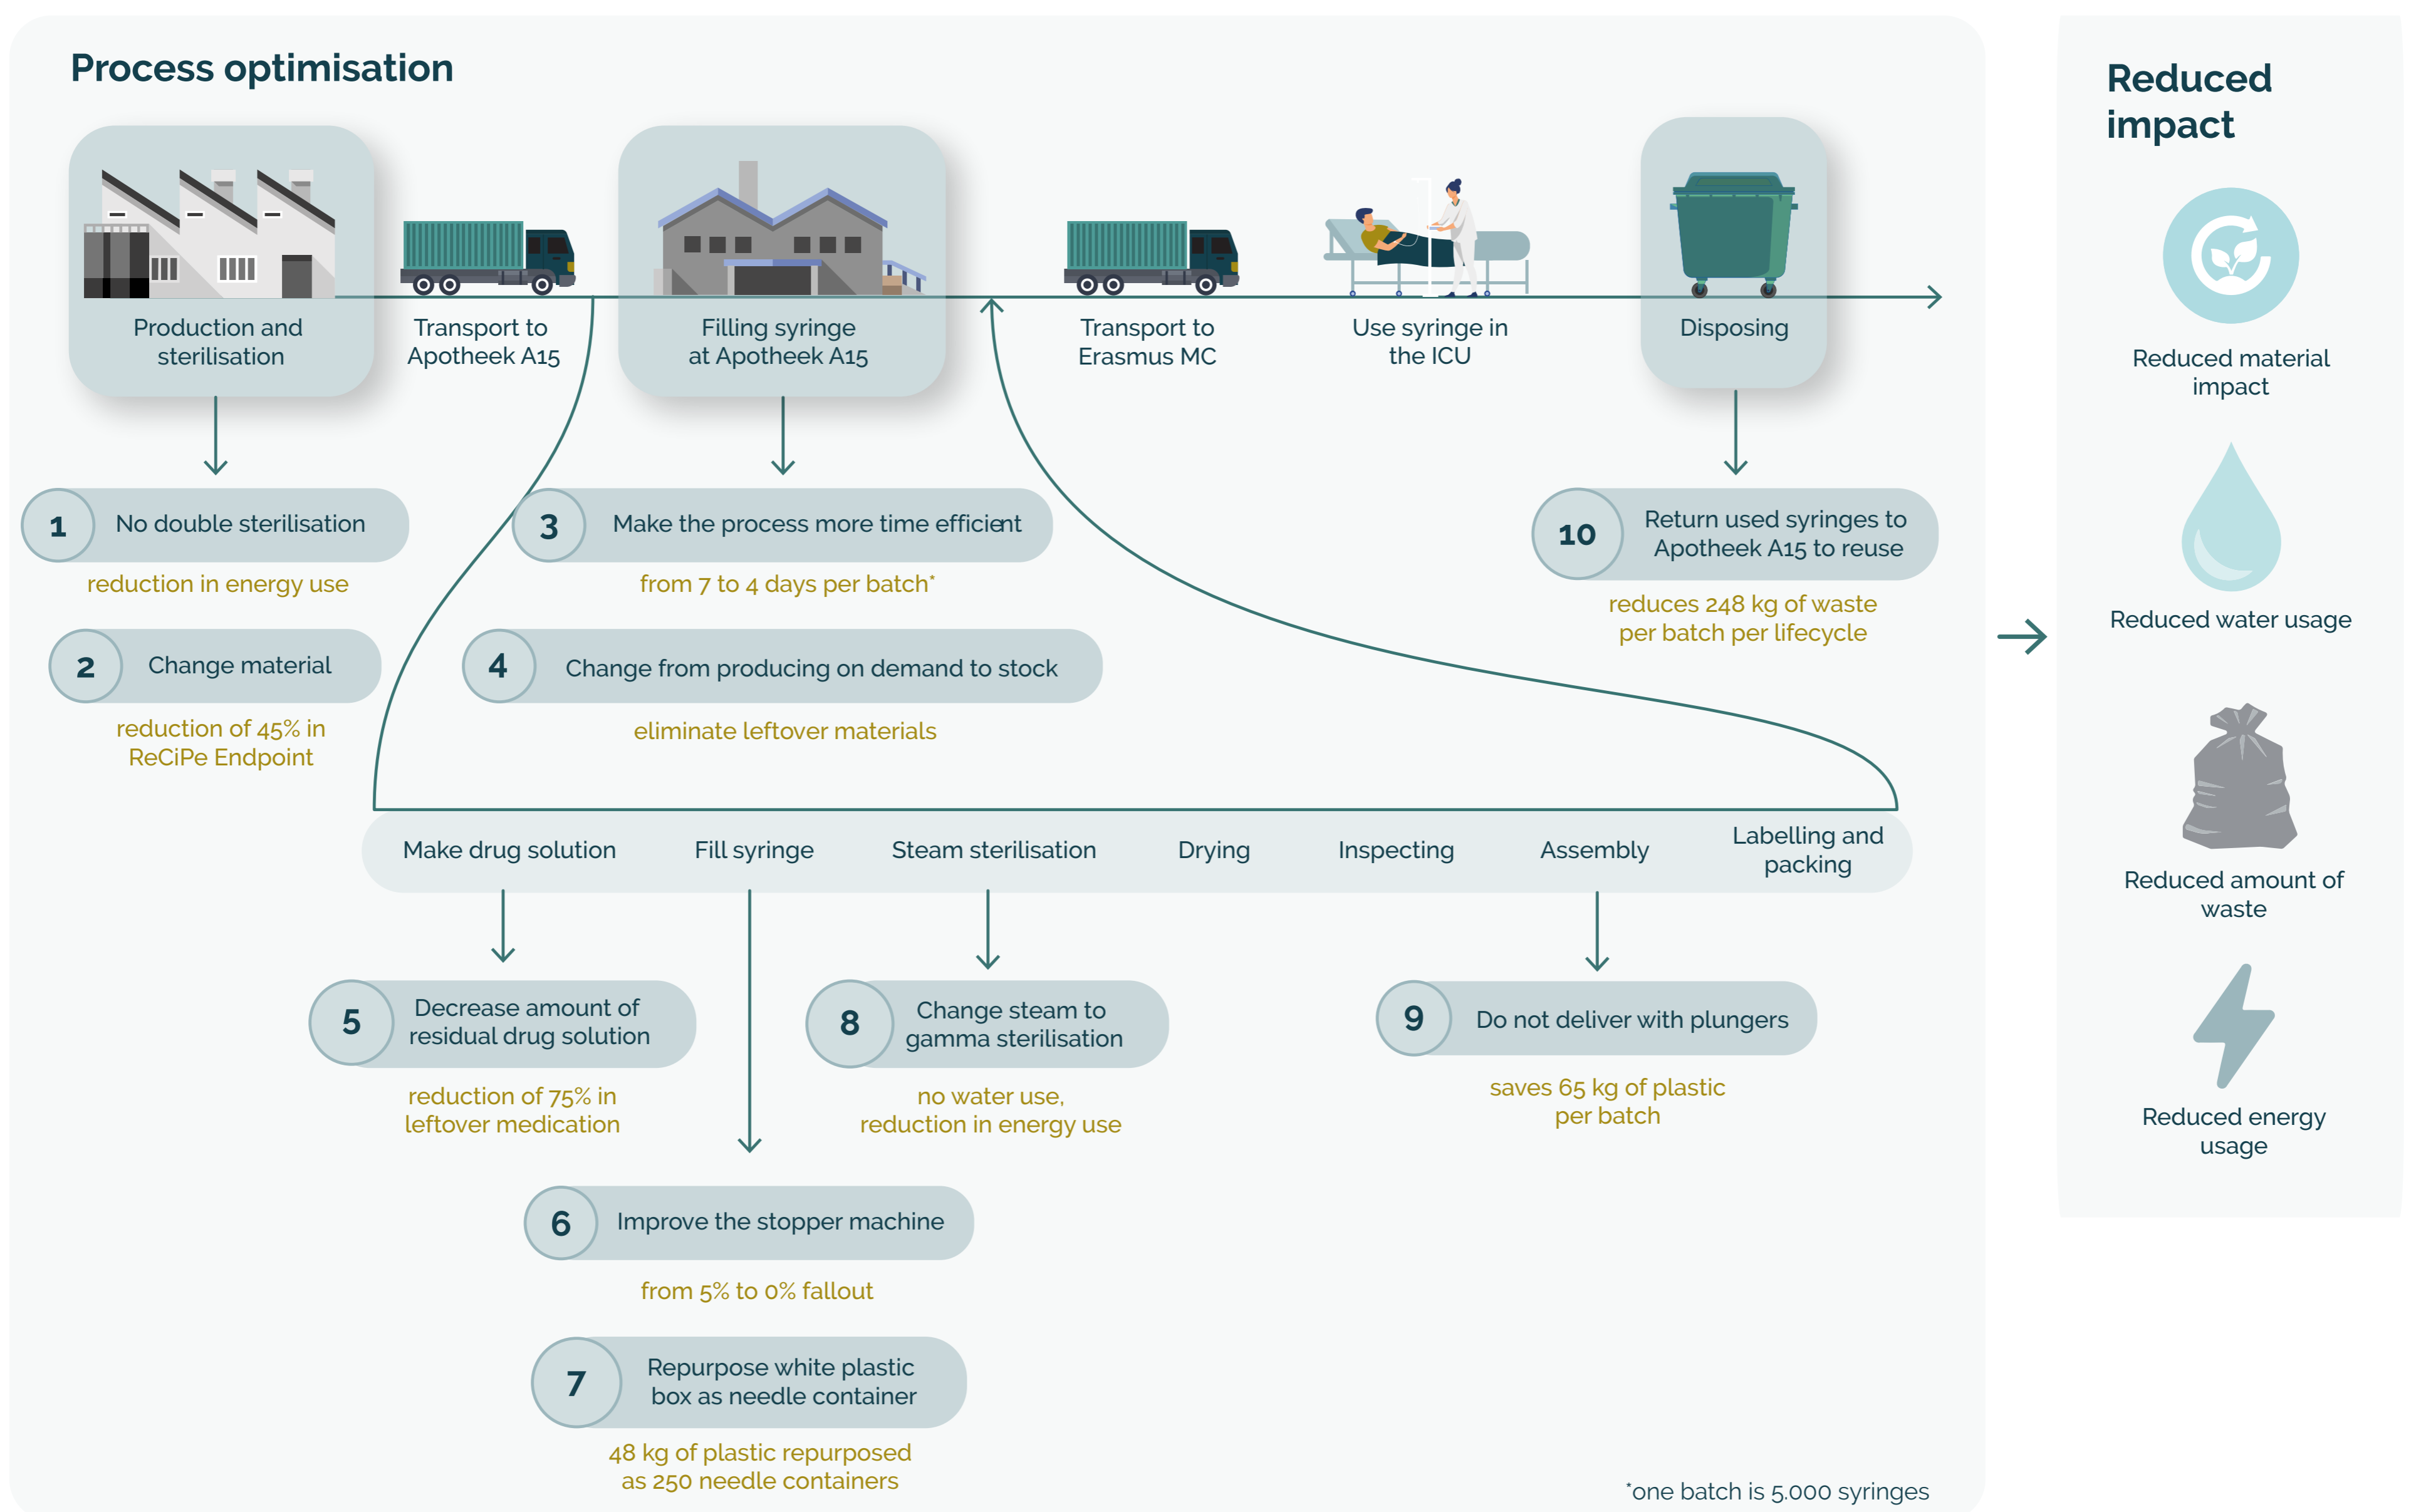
Process optimisation

Production and sterilisation

Transport to Apotheek A15

Filling syringe at Apotheek A15

Transport to Erasmus MC

Use syringe in the ICU

Disposing

1 No double sterilisation
reduction in energy use

2 Change material
reduction of 45% in ReCiPe Endpoint

3 Make the process more time efficient
from 7 to 4 days per batch*

4 Change from producing on demand to stock
eliminate leftover materials

10 Return used syringes to Apotheek A15 to reuse
reduces 248 kg of waste per batch per lifecycle

Make drug solution | Fill syringe | Steam sterilisation | Drying | Inspecting | Assembly | Labelling and packing

5 Decrease amount of residual drug solution
reduction of 75% in leftover medication

8 Change steam to gamma sterilisation
no water use, reduction in energy use

9 Do not deliver with plungers
saves 65 kg of plastic per batch

6 Improve the stopper machine
from 5% to 0% fallout

7 Repurpose white plastic box as needle container
48 kg of plastic repurposed as 250 needle containers

*one batch is 5.000 syringes

Reduced impact

Reduced material impact

Reduced water usage

Reduced amount of waste

Reduced energy usage